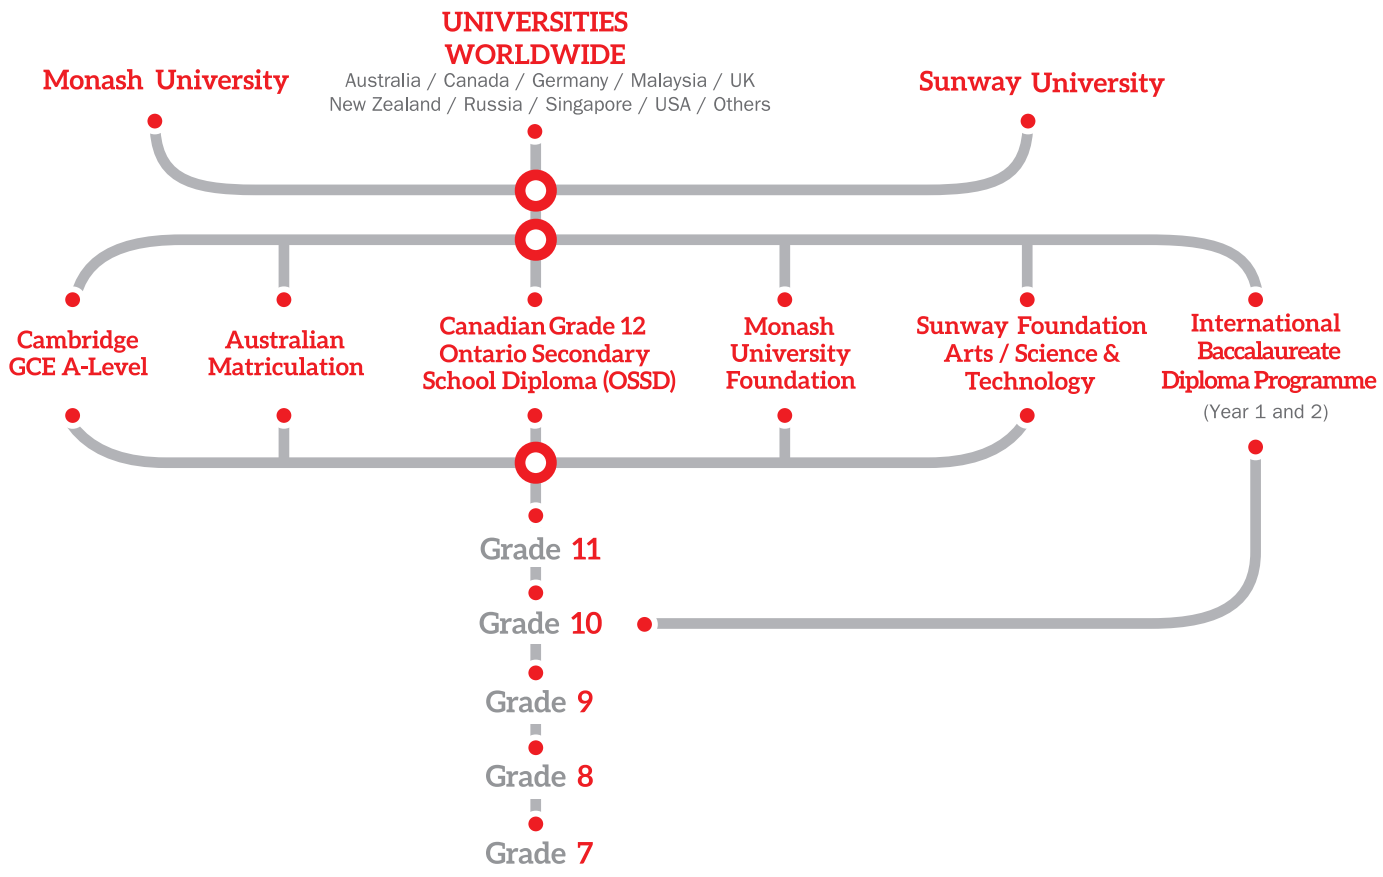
UNIVERSITIES WORLDWIDE
Australia / Canada / Germany / Malaysia / UK
New Zealand / Russia / Singapore / USA / Others

Monash University

Sunway University

Cambridge GCE A-Level

Australian Matriculation

Canadian Grade 12 Ontario Secondary School Diploma (OSSD)

Monash University Foundation

Sunway Foundation Arts / Science & Technology

International Baccalaureate Diploma Programme
(Year 1 and 2)

Grade 11

Grade 10

Grade 9

Grade 8

Grade 7